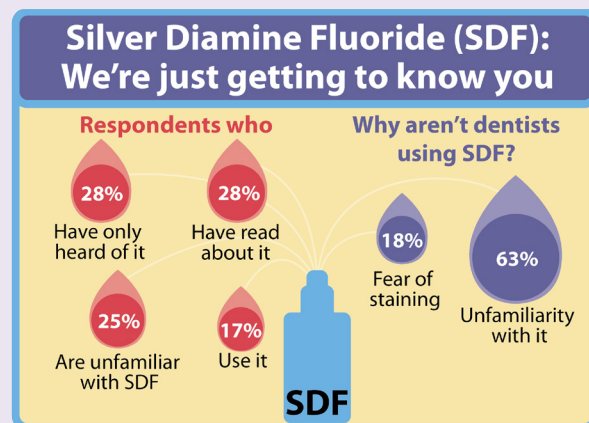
Silver Diamine Fluoride (SDF): We're just getting to know you

Respondents who

28%
Have only heard of it

28%
Have read about it

25%
Are unfamiliar with SDF

17%
Use it

Why aren't dentists using SDF?

18%
Fear of staining

63%
Unfamiliarity with it

SDF